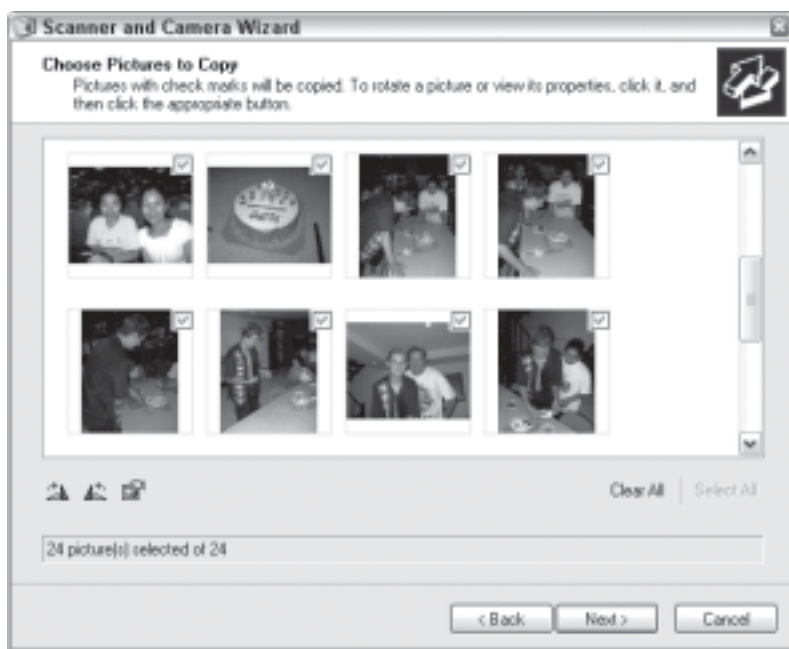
Scanner and Camera Wizard

Choose Pictures to Copy

Pictures with check marks will be copied. To rotate a picture or view its properties, click it, and then click the appropriate button.

Clear All

Select All

24 picture(s) selected of 24

< Back

Next >

Cancel